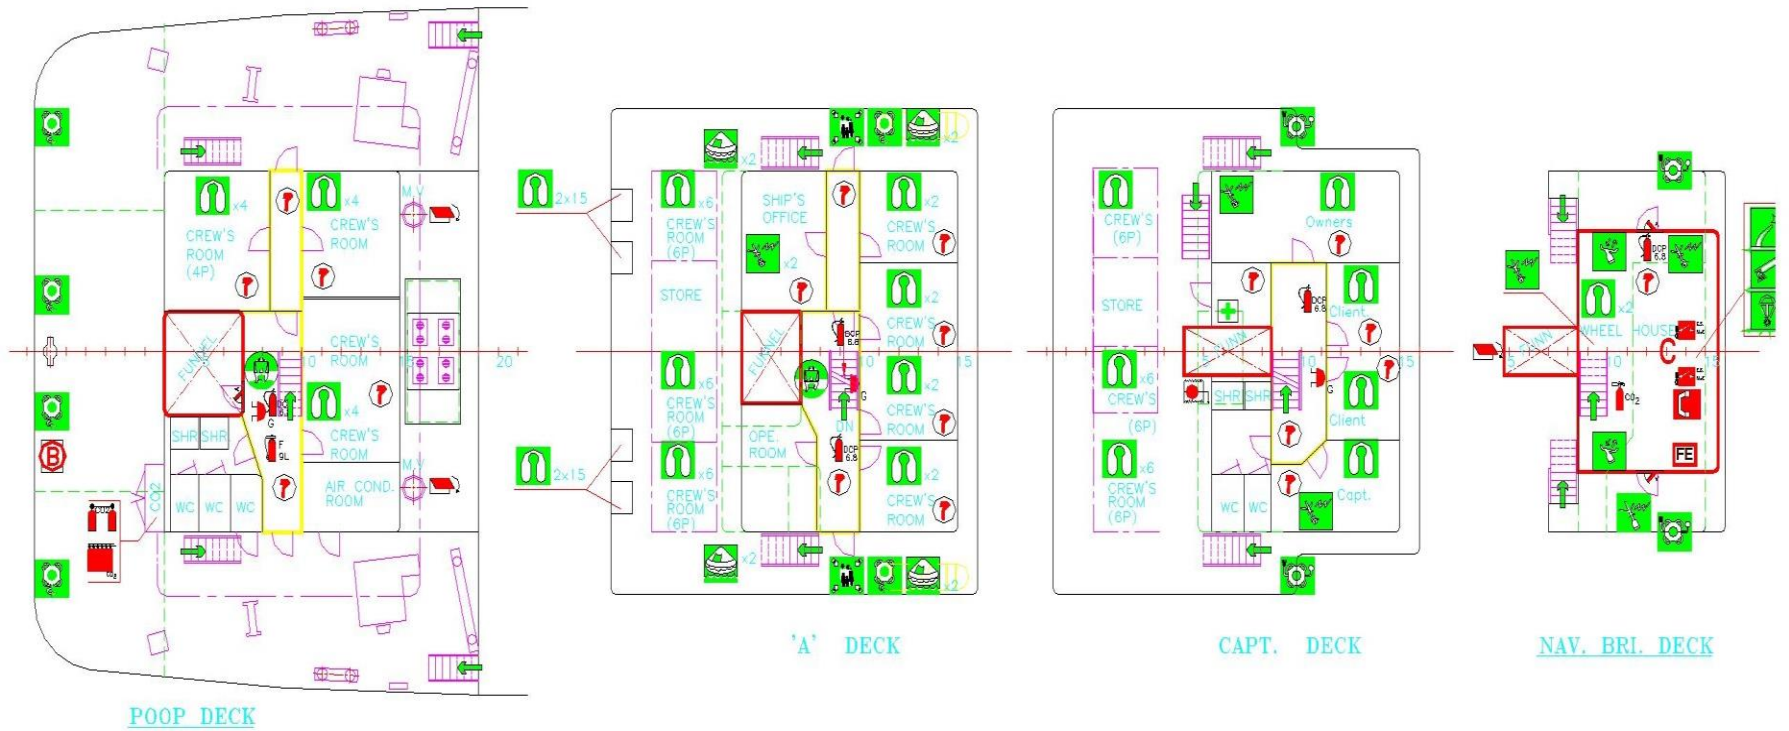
x4
CREW'S ROOM (4P)
x4
CREW'S ROOM
M.V
FUNNEL
CREW'S ROOM
10
15
20
x4
CREW'S ROOM
SHR SHR
G
F 9L
WC WC WC
CO2
AIR COND. ROOM
M.V
B
POOP DECK

2x15
2x15
x2
x2
x6
CREW'S ROOM (6P)
SHIP'S OFFICE
x2
x2
CREW'S ROOM
x2
CREW'S ROOM
STORE
FUNNEL
DCP 6.8
10
15
x6
CREW'S ROOM (6P)
x2
CREW'S ROOM
G
OPE. ROOM
DN
DCP 6.8
x6
CREW'S ROOM (6P)
x2
CREW'S ROOM
x2
x2
'A' DECK

CREW'S (6P)
Owners
STORE
DCP 6.8
Client
FUNNEL
10
15
x6
CREW'S (6P)
SHR SHR
G
Client
x6
CREW'S ROOM (6P)
WC WC
Capt.
CAPT. DECK

DCP 6.8
x2
WHEEL HOUSE
FUNNEL
10
15
C
CO2
FE
NAV. BRI. DECK